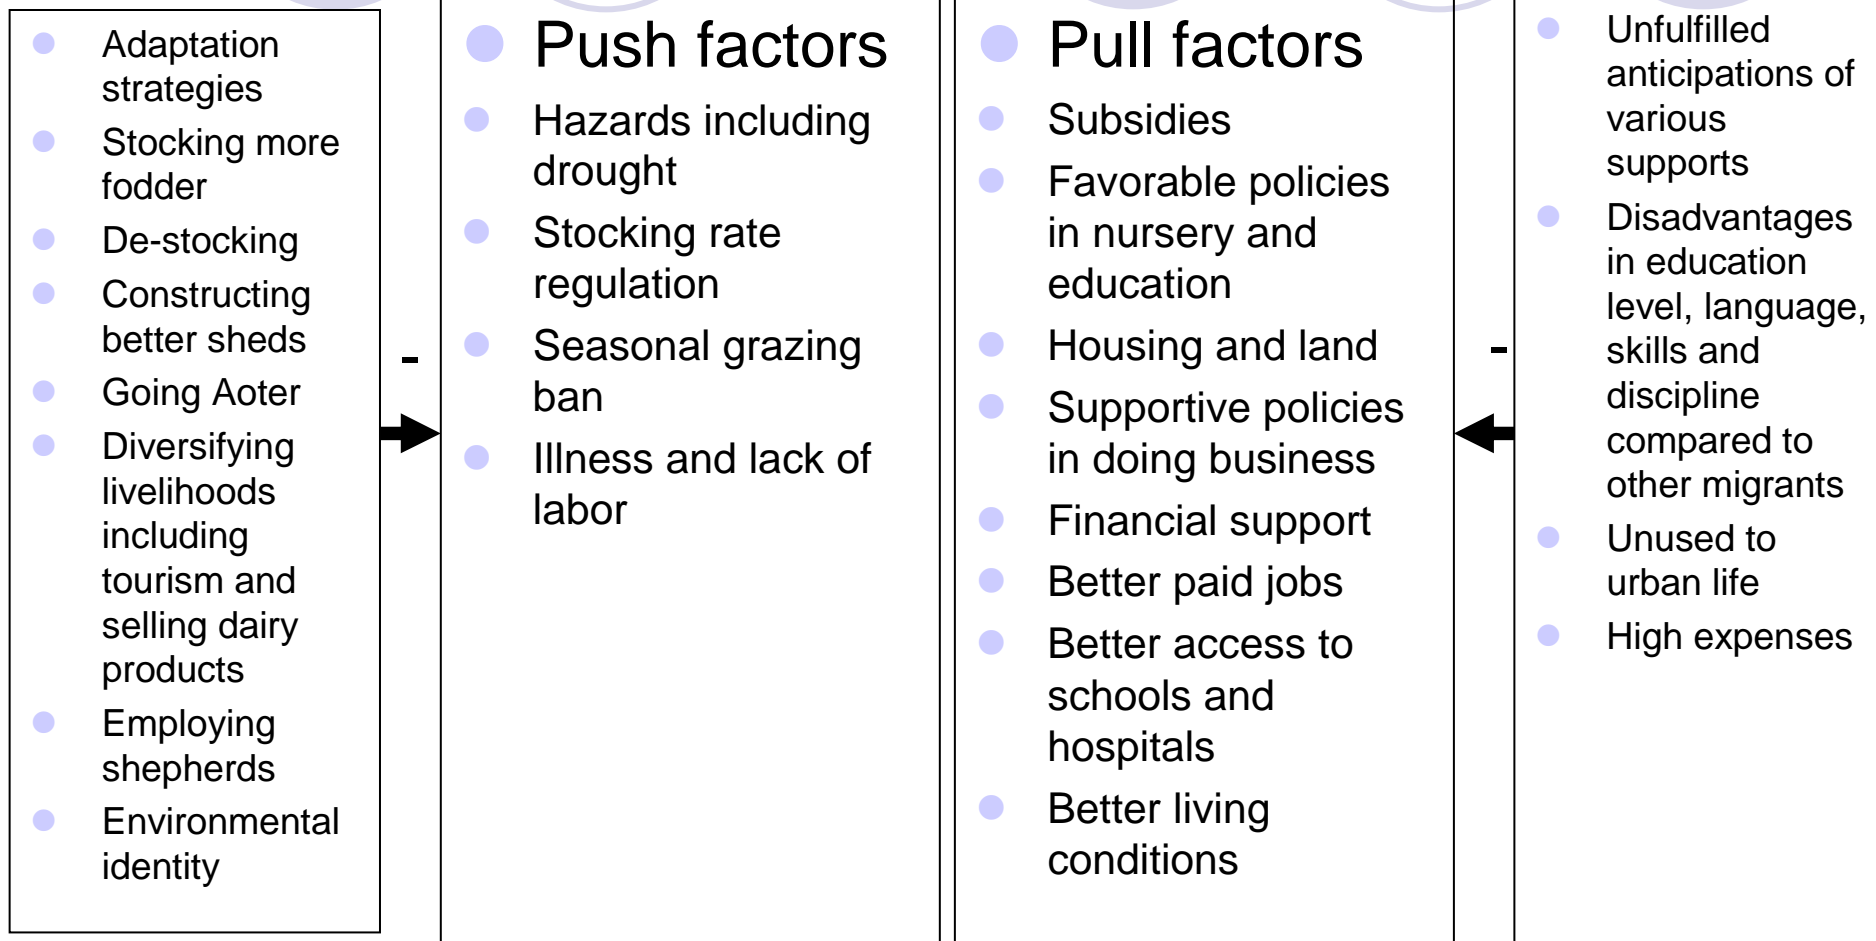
- Adaptation strategies
- Stocking more fodder
- De-stocking
- Constructing better sheds
- Going Aoter
- Diversifying livelihoods including tourism and selling dairy products
- Employing shepherds
- Environmental identity

-

- Push factors
- Hazards including drought
- Stocking rate regulation
- Seasonal grazing ban
- Illness and lack of labor

- Pull factors
- Subsidies
- Favorable policies in nursery and education
- Housing and land
- Supportive policies in doing business
- Financial support
- Better paid jobs
- Better access to schools and hospitals
- Better living conditions

-

- Unfulfilled anticipations of various supports
- Disadvantages in education level, language, skills and discipline compared to other migrants
- Unused to urban life
- High expenses